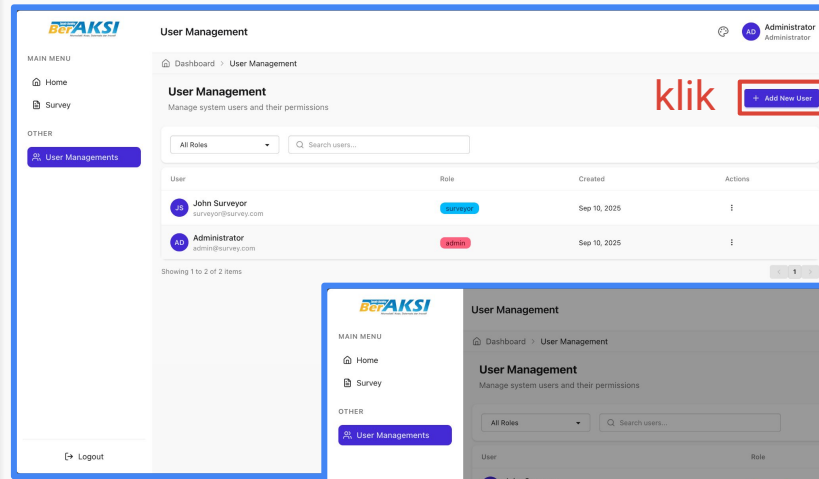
BerAKSI

User Management

AD Administrator Administrator

MAIN MENU

Home

Survey

OTHER

User Managements

Dashboard > User Management

User Management

Manage system users and their permissions

klik

+ Add New User

All Roles

Search users...

| User | Role | Created | Actions |
|---|---|---|---|
| JS John Surveyor surveyor@survey.com | surveyor | Sep 10, 2025 | ⋮ |
| AD Administrator admin@survey.com | admin | Sep 10, 2025 | ⋮ |

Showing 1 to 2 of 2 items

1

Logout

BerAKSI

User Management

MAIN MENU

Home

Survey

OTHER

User Managements

Dashboard > User Management

User Management

Manage system users and their permissions

All Roles

Search users...

User

Role